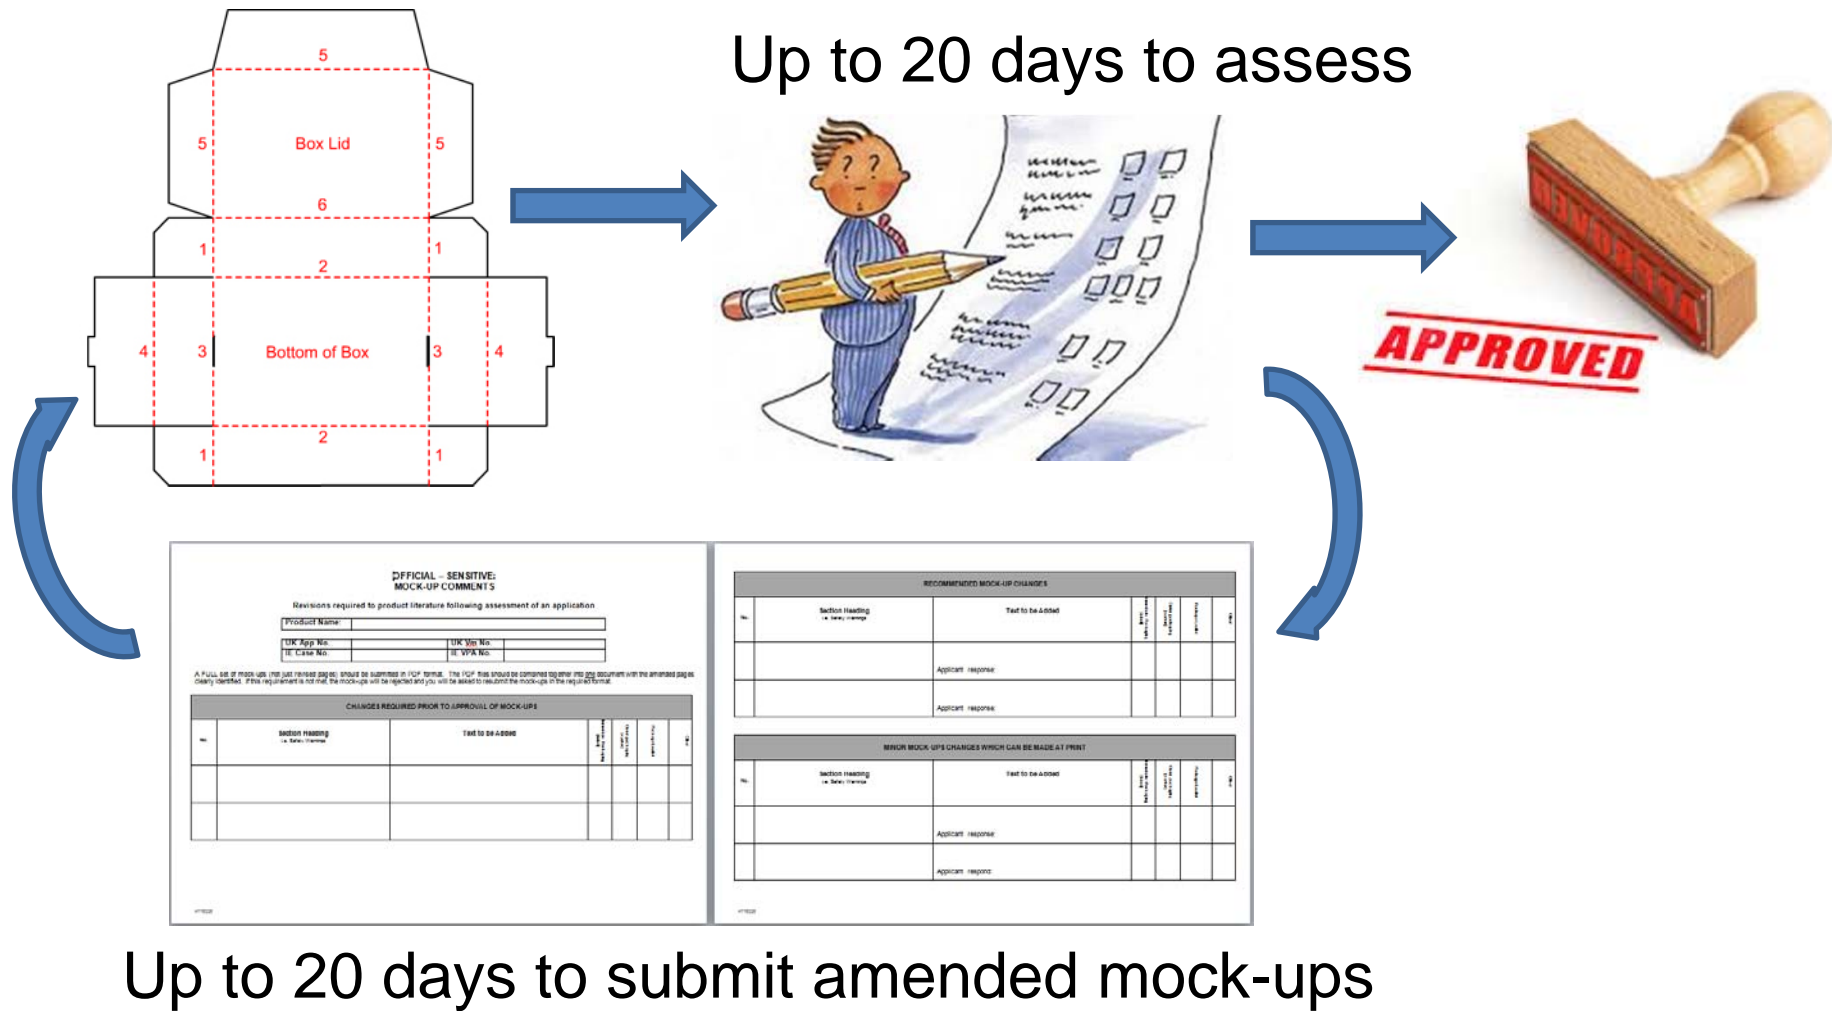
5

5 Box Lid 5

6

1 1

2

4 3 Bottom of Box 3 4

2

1 1

Up to 20 days to assess

APPROVED

OFFICIAL – SENSITIVE
MOCK-UP COMMENTS

Revisions required to product literature following assessment of an application

| Product Name: | |
|---|---|

| UK App No. | | UK Vm No. | |
|---|---|---|---|
| IE Case No. | | IE VPA No. | |

A FULL set of mock-ups (not just revised pages) should be submitted in PDF format. The PDF files should be combined together into one document with the amended pages clearly identified. If this requirement is not met, the mock-ups will be rejected and you will be asked to resubmit the mock-ups in the required format.

CHANGES REQUIRED PRIOR TO APPROVAL OF MOCK-UPS

| No. | Section Heading i.e. Safety Warnings | Text to be Added | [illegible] | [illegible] | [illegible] | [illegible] |
|---|---|---|---|---|---|---|
| | | | | | | |
| | | | | | | |

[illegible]

RECOMMENDED MOCK-UP CHANGES

| No. | Section Heading i.e. Safety Warnings | Text to be Added | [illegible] | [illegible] | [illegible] | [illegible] |
|---|---|---|---|---|---|---|
| | | Applicant response: | | | | |
| | | Applicant response: | | | | |

MINOR MOCK-UPS CHANGES WHICH CAN BE MADE AT PRINT

| No. | Section Heading i.e. Safety Warnings | Text to be Added | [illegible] | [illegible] | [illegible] | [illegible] |
|---|---|---|---|---|---|---|
| | | Applicant response: | | | | |
| | | Applicant respond: | | | | |

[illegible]

Up to 20 days to submit amended mock-ups